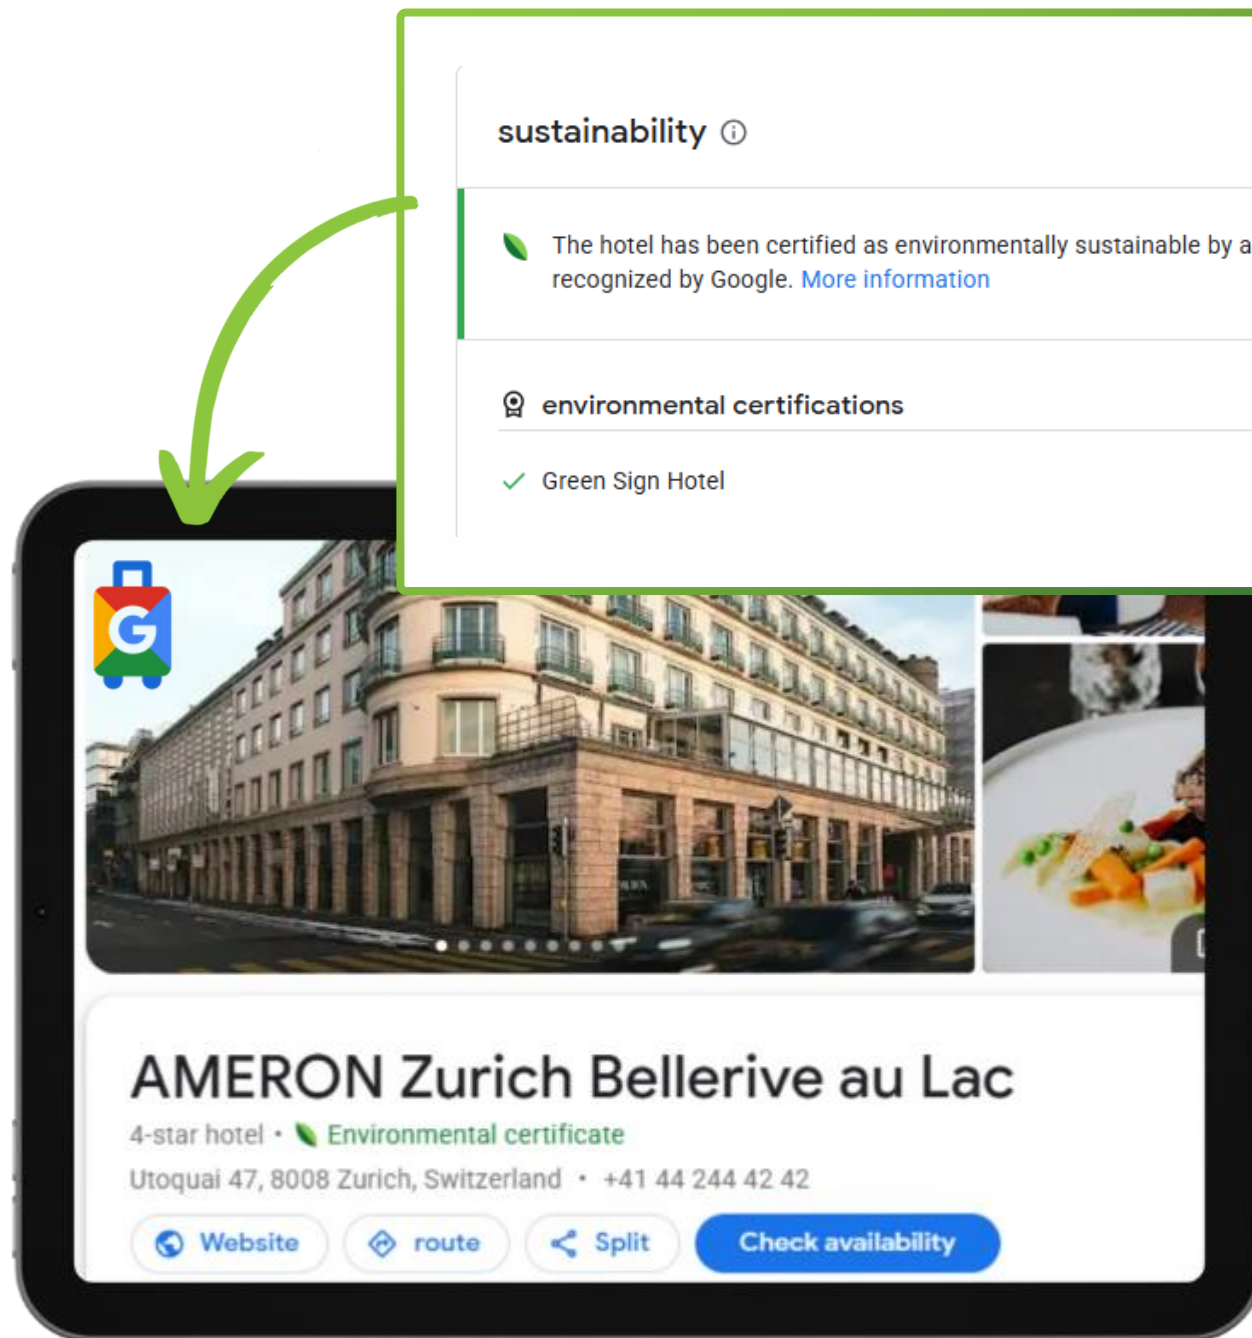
sustainability ⓘ

The hotel has been certified as environmentally sustainable by a recognized by Google. More information

environmental certifications

Green Sign Hotel

G

AMERON Zurich Bellerive au Lac

4-star hotel • Environmental certificate

Utoquai 47, 8008 Zurich, Switzerland • +41 44 244 42 42

Website route Split Check availability